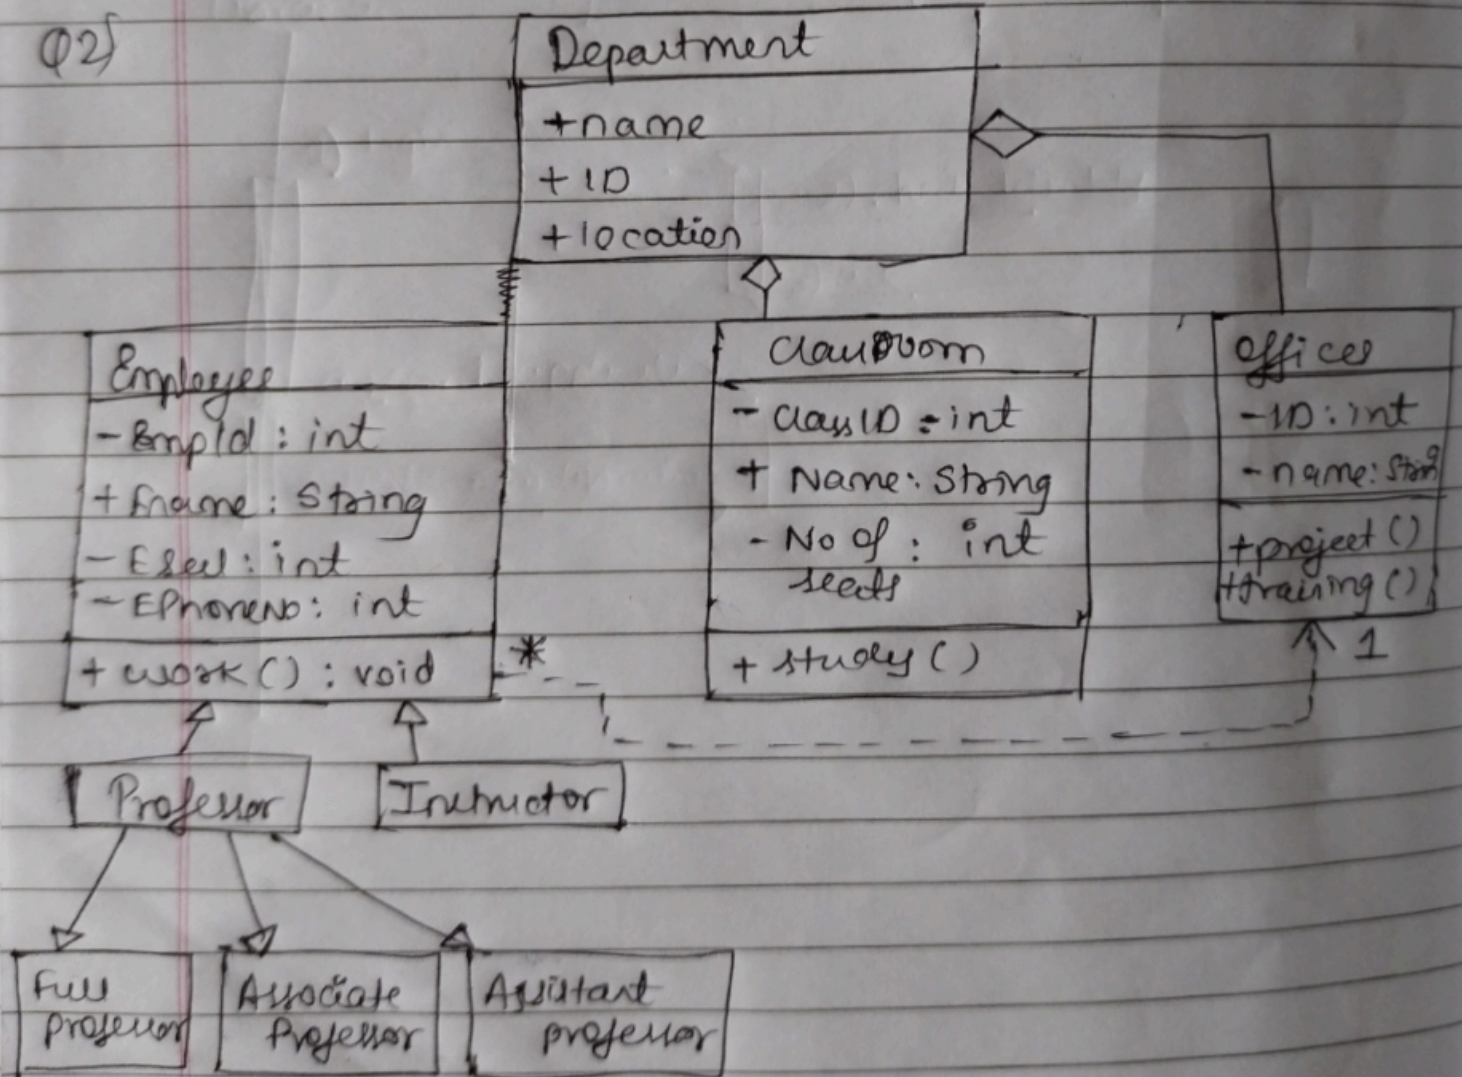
Q2)

Department
+name
+ID
+location

Employee
-EmpId : int
+Ename : String
-Esal : int
-EPhoneNo: int
+work() : void

*

Classroom
-ClassID : int
+ Name: String
- No of seats : int
+ study()

Offices
-ID: int
-name: String
+project()
+training()

1

Professor

Instructor

Full professor

Associate Professor

Assistant professor